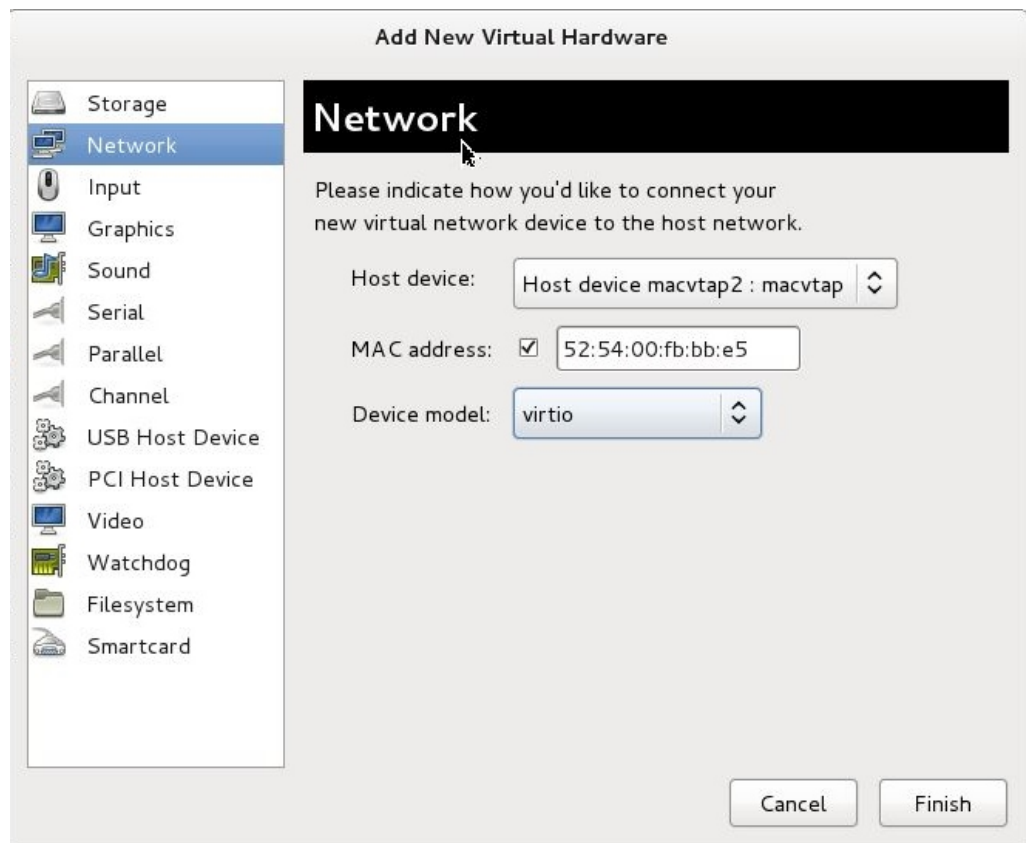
Add New Virtual Hardware

Storage
Network
Input
Graphics
Sound
Serial
Parallel
Channel
USB Host Device
PCI Host Device
Video
Watchdog
Filesystem
Smartcard

Network

Please indicate how you'd like to connect your new virtual network device to the host network.

Host device: Host device macvtap2 : macvtap

MAC address: ☑ 52:54:00:fb:bb:e5

Device model: virtio

Cancel Finish